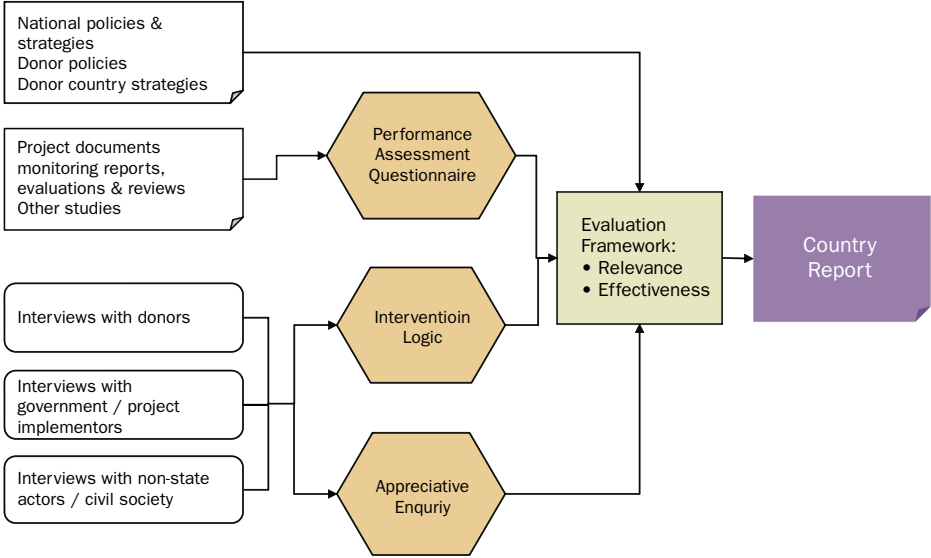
National policies & strategies
Donor policies
Donor country strategies

Project documents
monitoring reports, evaluations & reviews
Other studies

Interviews with donors

Interviews with government / project implementors

Interviews with non-state actors / civil society

Performance Assessment Questionnaire

Interventioin Logic

Appreciative Enquriy

Evaluation Framework:
• Relevance
• Effectiveness

Country Report